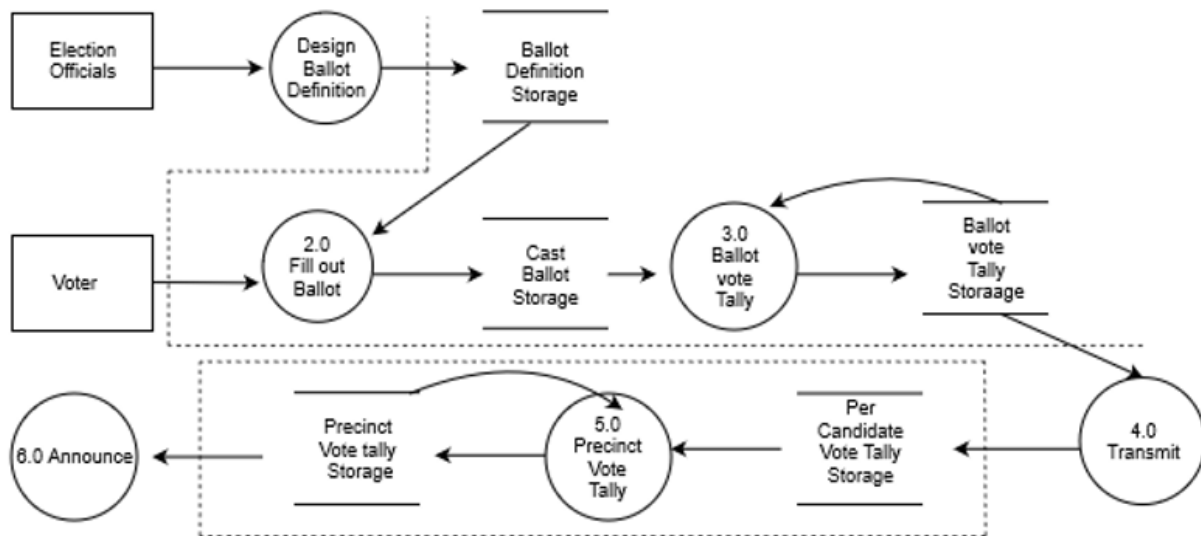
Election Officials

Design Ballot Definition

Ballot Definition Storage

Voter

2.0 Fill out Ballot

Cast Ballot Storage

3.0 Ballot vote Tally

Ballot vote Tally Storaage

4.0 Transmit

Per Candidate Vote Tally Storage

5.0 Precinct Vote Tally

Precinct Vote tally Storage

6.0 Announce